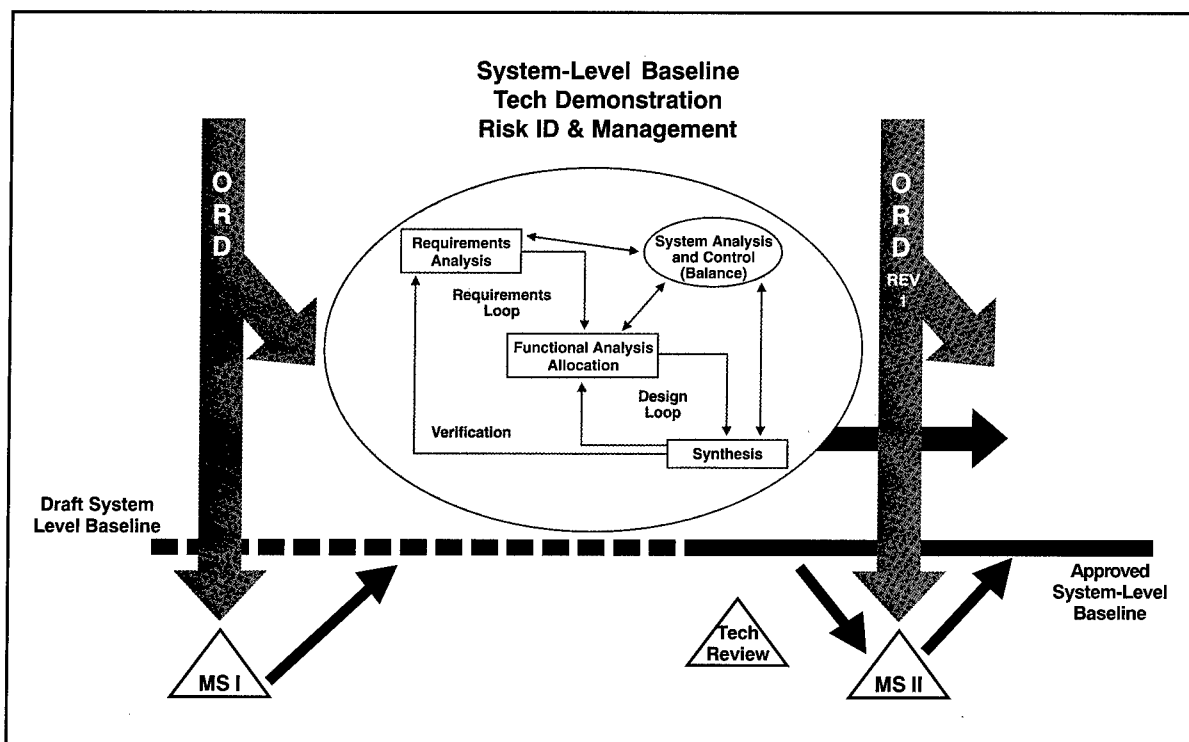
System-Level Baseline
Tech Demonstration
Risk ID & Management

O
R
D

Requirements Analysis

System Analysis and Control (Balance)

Requirements Loop

Functional Analysis Allocation

Design Loop

Verification

Synthesis

O
R
D
REV
1

Draft System Level Baseline

Approved System-Level Baseline

MS I

Tech Review

MS II